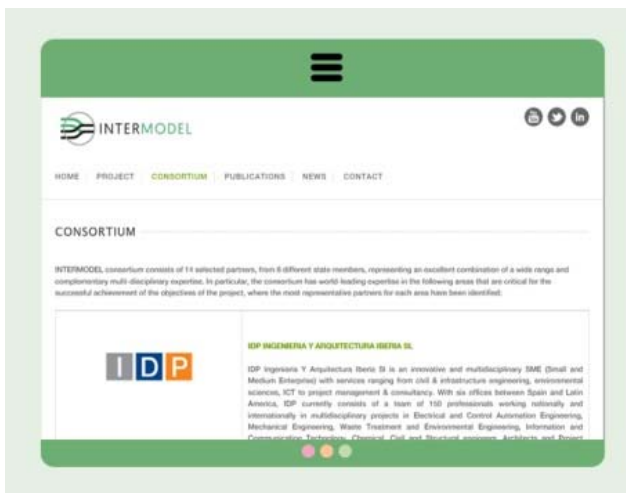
INTERMODEL

HOME | PROJECT | CONSORTIUM | PUBLICATIONS | NEWS | CONTACT

CONSORTIUM

INTERMODEL consortium consists of 14 selected partners, from 8 different state members, representing an excellent combination of a wide range and complementary multi-disciplinary expertise. In particular, the consortium has world-leading expertise in the following areas that are critical for the successful achievement of the objectives of the project, where the most representative partners for each area have been identified:

IDP

IDP INGENIERIA Y ARQUITECTURA IBERIA SL

IDP Ingenieria Y Arquitectura Iberia Sl is an innovative and multidisciplinary SME (Small and Medium Enterprise) with services ranging from civil & infrastructure engineering, environmental sciences, ICT to project management & consultancy. With six offices between Spain and Latin America, IDP currently consists of a team of 150 professionals working nationally and internationally in multidisciplinary projects in Electrical and Control Automation Engineering, Mechanical Engineering, Waste Treatment and Environmental Engineering, Information and Communication Technology, Chemical, Civil and Structural engineers, Architects and Project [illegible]